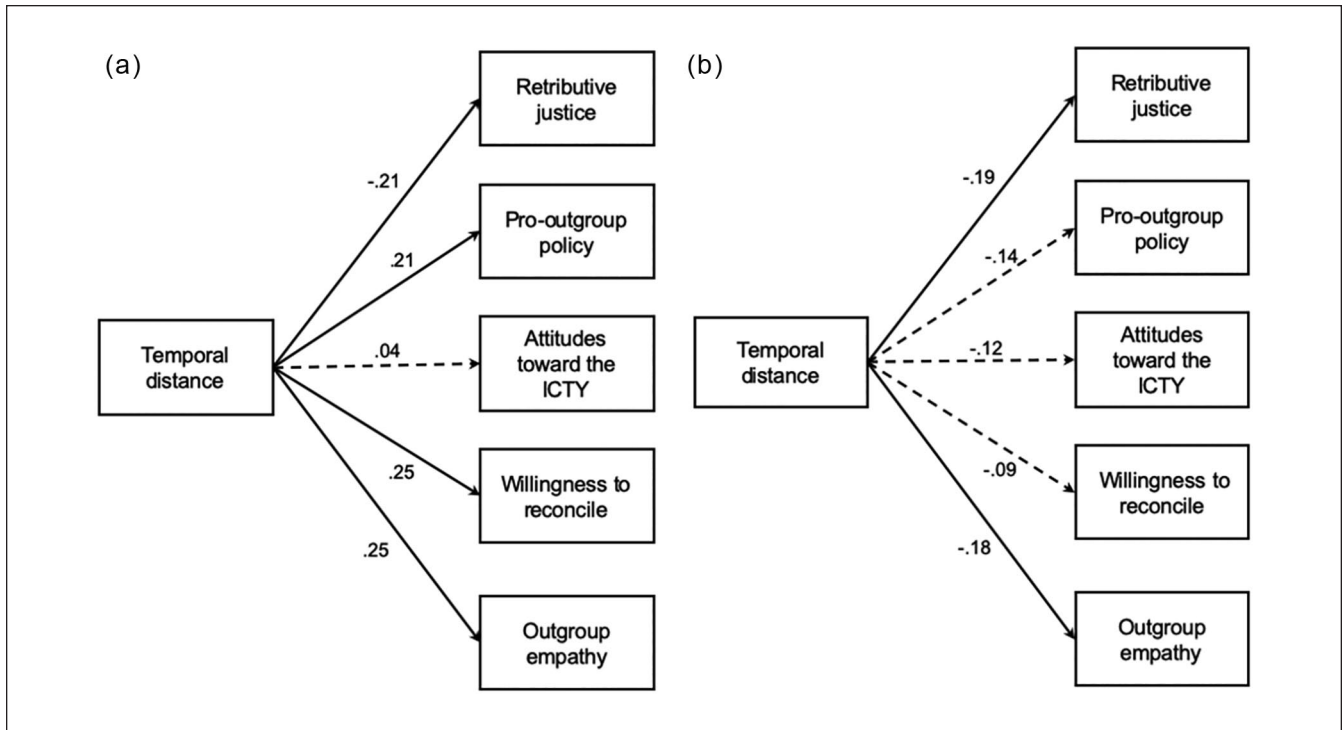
(a)

Temporal distance

-.21

Retributive justice

.21

Pro-outgroup policy

.04

Attitudes toward the ICTY

.25

Willingness to reconcile

.25

Outgroup empathy

(b)

Temporal distance

-.19

Retributive justice

-.14

Pro-outgroup policy

-.12

Attitudes toward the ICTY

-.09

Willingness to reconcile

-.18

Outgroup empathy